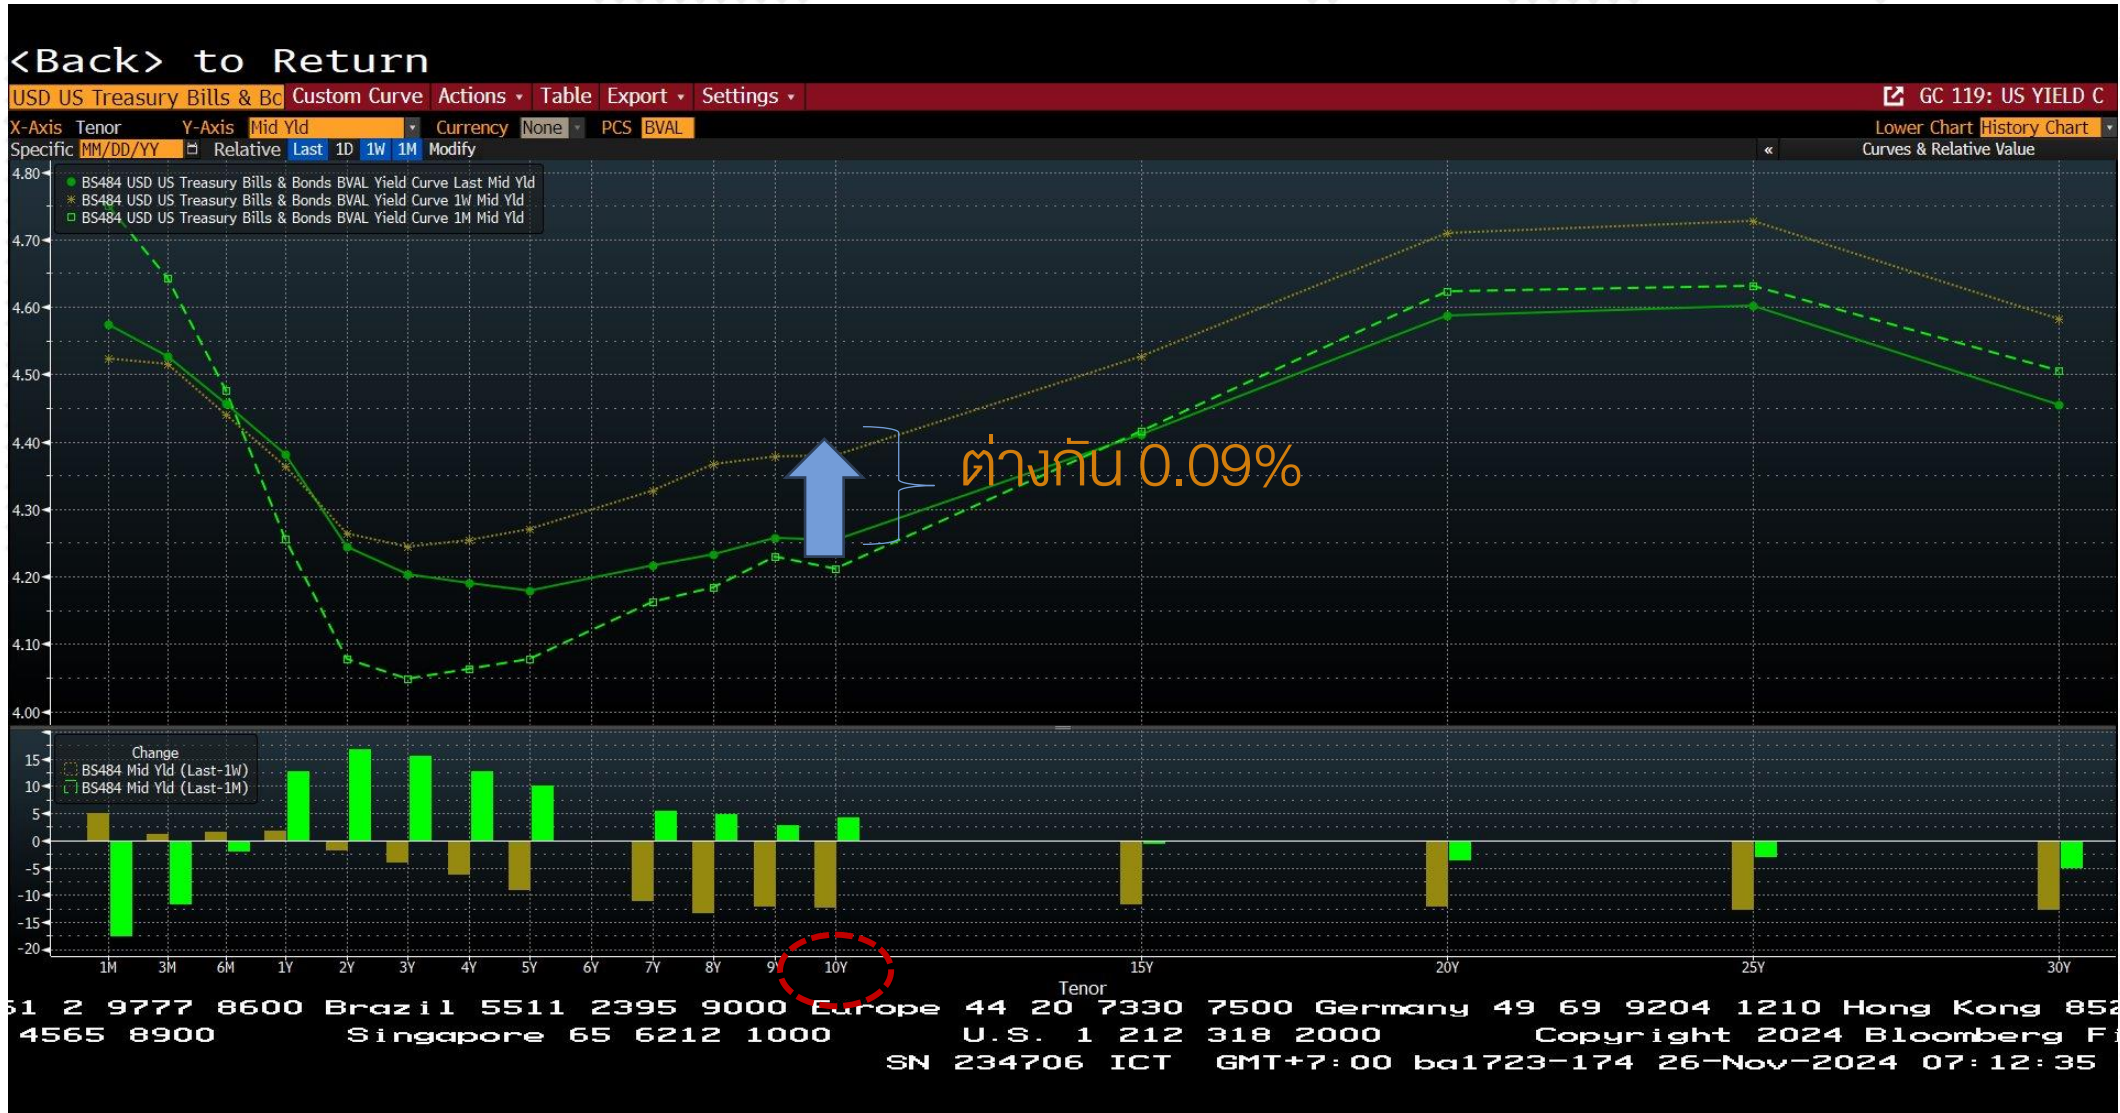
<Back> to Return

USD US Treasury Bills & Bc Custom Curve Actions ▾ Table Export ▾ Settings ▾ GC 119: US YIELD C

X-Axis Tenor Y-Axis Mid Yld Currency None PCS BVAL Lower Chart History Chart

Specific MM/DD/YY Relative Last 1D 1W 1M Modify « Curves & Relative Value

BS484 USD US Treasury Bills & Bonds BVAL Yield Curve Last Mid Yld
BS484 USD US Treasury Bills & Bonds BVAL Yield Curve 1W Mid Yld
BS484 USD US Treasury Bills & Bonds BVAL Yield Curve 1M Mid Yld

4.80
4.70
4.60
4.50
4.40
4.30
4.20
4.10
4.00

ต่างกัน 0.09%

Change
BS484 Mid Yld (Last-1W)
BS484 Mid Yld (Last-1M)

15
10
5
0
-5
-10
-15
-20

1M 3M 6M 1Y 2Y 3Y 4Y 5Y 6Y 7Y 8Y 9Y 10Y 15Y 20Y 25Y 30Y

Tenor

61 2 9777 8600 Brazil 5511 2395 9000 Europe 44 20 7330 7500 Germany 49 69 9204 1210 Hong Kong 852 4565 8900 Singapore 65 6212 1000 U.S. 1 212 318 2000 Copyright 2024 Bloomberg F
SN 234706 ICT GMT+7:00 ba1723-174 26-Nov-2024 07:12:35